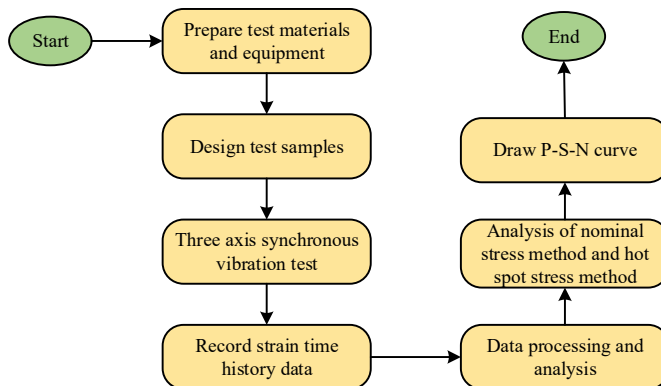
Start

Prepare test materials and equipment

Design test samples

Three axis synchronous vibration test

Record strain time history data

Data processing and analysis

Analysis of nominal stress method and hot spot stress method

Draw P-S-N curve

End